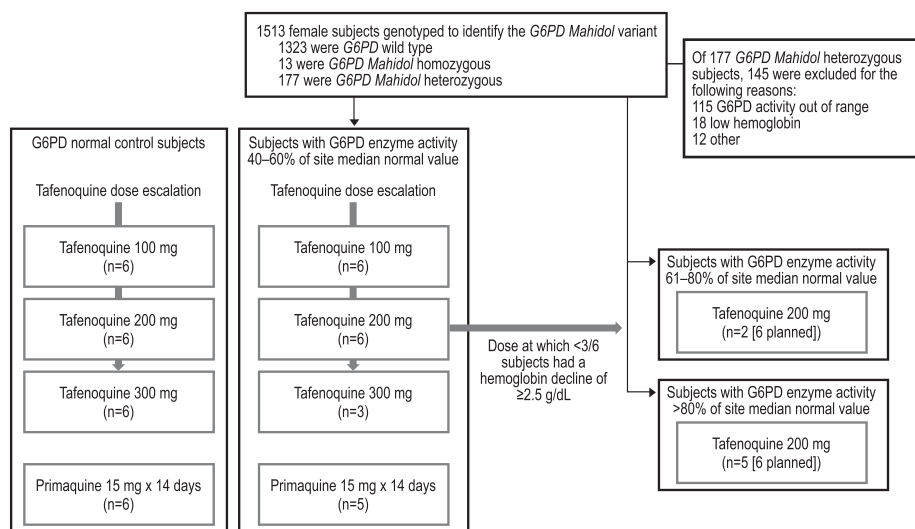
1513 female subjects genotyped to identify the G6PD Mahidol variant
1323 were G6PD wild type
13 were G6PD Mahidol homozygous
177 were G6PD Mahidol heterozygous

Of 177 G6PD Mahidol heterozygous subjects, 145 were excluded for the following reasons:
115 G6PD activity out of range
18 low hemoglobin
12 other

G6PD normal control subjects

Tafenoquine dose escalation

Tafenoquine 100 mg
(n=6)

Tafenoquine 200 mg
(n=6)

Tafenoquine 300 mg
(n=6)

Primaquine 15 mg x 14 days
(n=6)

Subjects with G6PD enzyme activity 40–60% of site median normal value

Tafenoquine dose escalation

Tafenoquine 100 mg
(n=6)

Tafenoquine 200 mg
(n=6)

Tafenoquine 300 mg
(n=3)

Primaquine 15 mg x 14 days
(n=5)

Dose at which <3/6 subjects had a hemoglobin decline of ≥2.5 g/dL

Subjects with G6PD enzyme activity 61–80% of site median normal value

Tafenoquine 200 mg
(n=2 [6 planned])

Subjects with G6PD enzyme activity >80% of site median normal value

Tafenoquine 200 mg
(n=5 [6 planned])